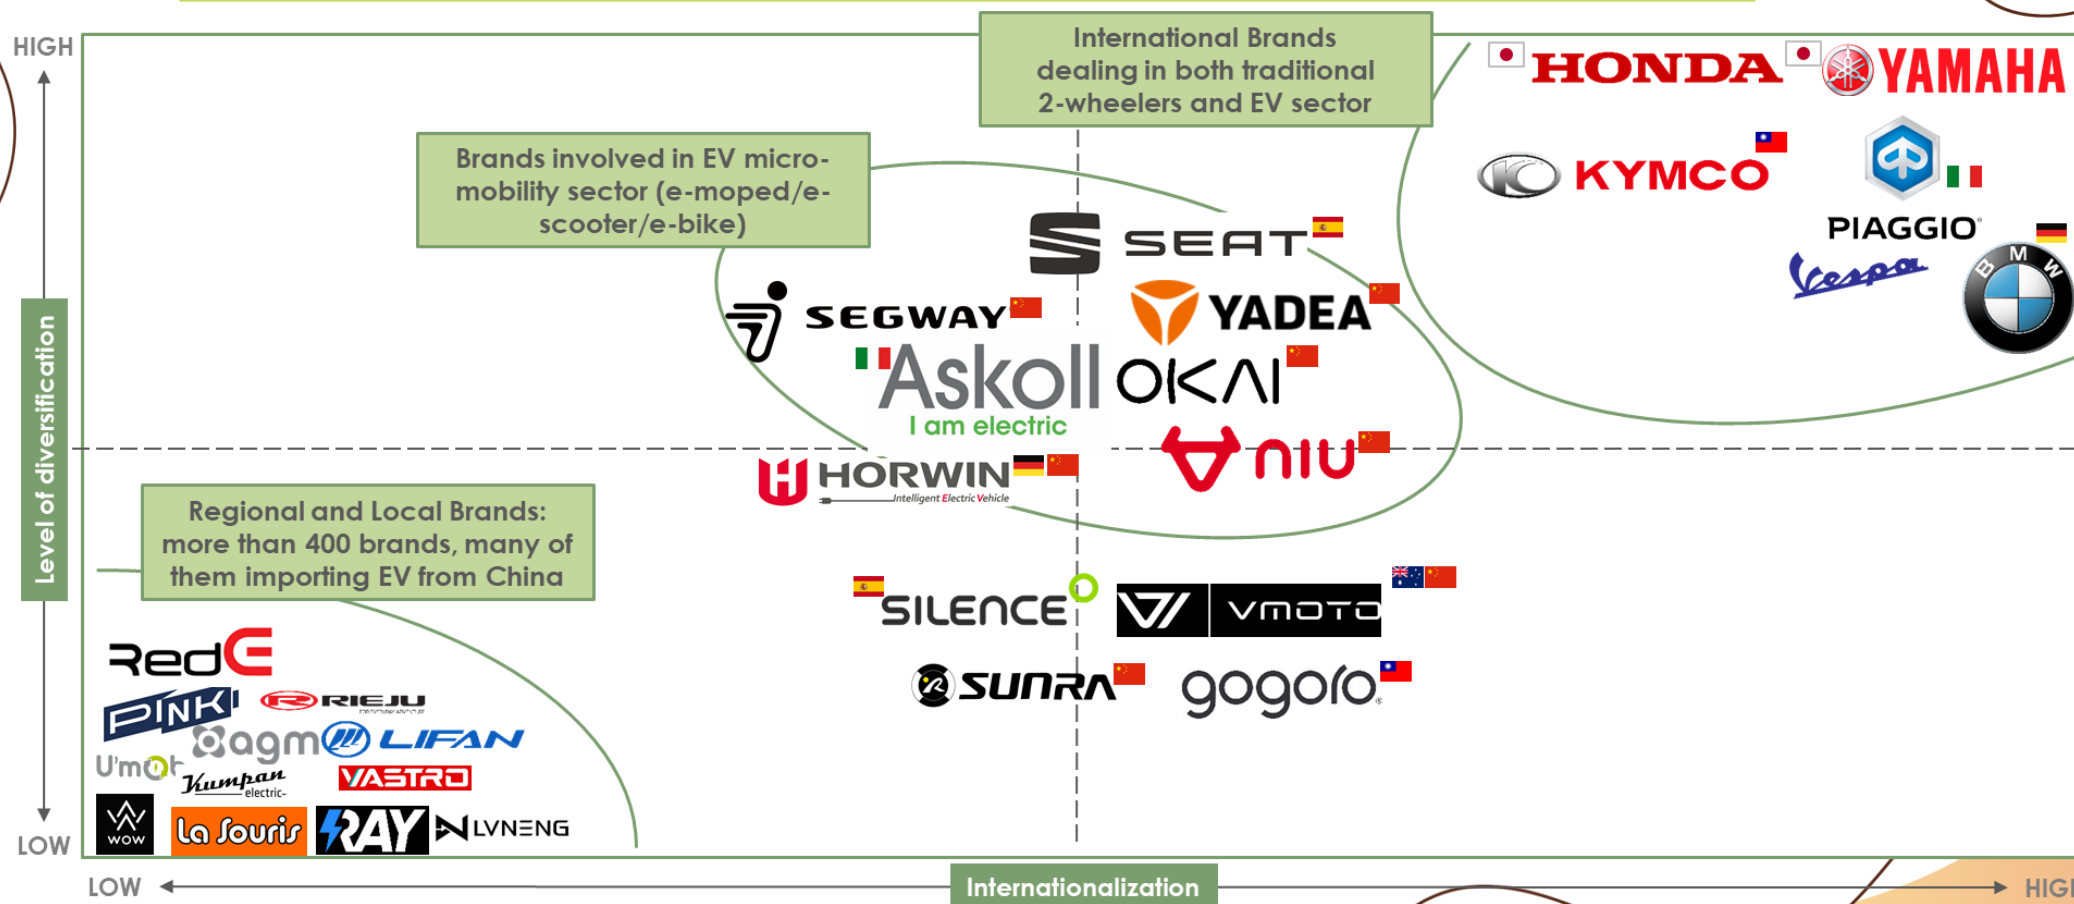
HIGH

International Brands dealing in both traditional 2-wheelers and EV sector

HONDA YAMAHA

KYMCO

PIAGGIO

Vespa

BMW

Brands involved in EV micro-mobility sector (e-moped/e-scooter/e-bike)

SEAT

SEGWAY

YADEA

Askoll
I am electric

OKAI

niu

HORWIN
Intelligent Electric Vehicle

Level of diversification

Regional and Local Brands: more than 400 brands, many of them importing EV from China

SILENCE

VMOTO

SUNRA

gogoro

RedE

PINK

RIEJU

agm

LIFAN

U'mot

Kumpan electric

VASTRO

WOW

La Souris

RAY

LVNENG

LOW

LOW

Internationalization

HIG